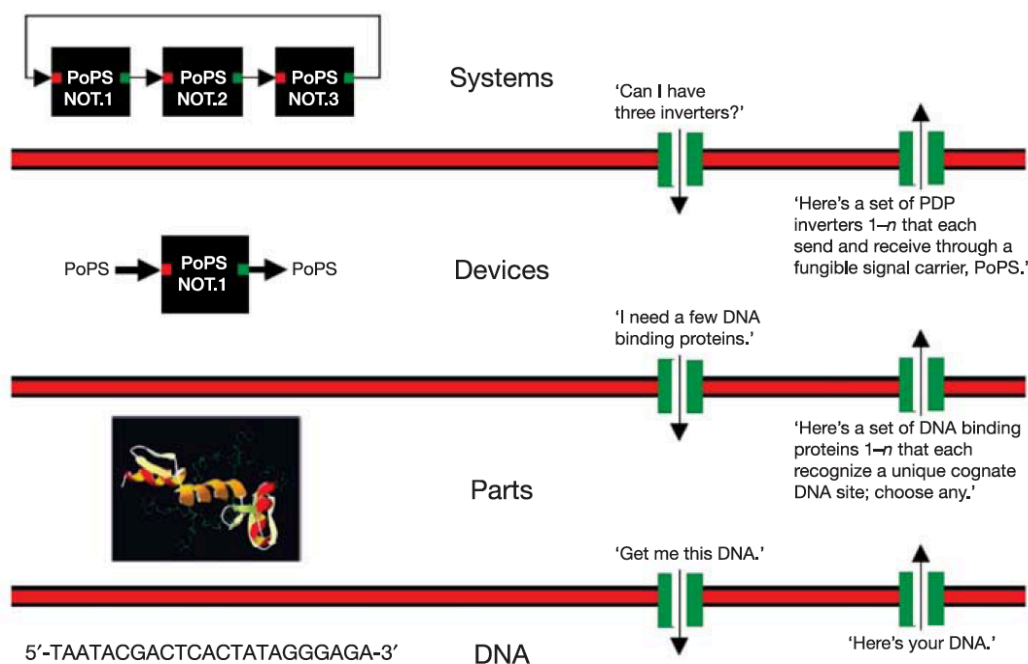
PoPS NOT.1

PoPS NOT.2

PoPS NOT.3

Systems

'Can I have three inverters?'

'Here's a set of PDP inverters 1–$n$ that each send and receive through a fungible signal carrier, PoPS.'

PoPS

PoPS NOT.1

PoPS

Devices

'I need a few DNA binding proteins.'

'Here's a set of DNA binding proteins 1–$n$ that each recognize a unique cognate DNA site; choose any.'

Parts

'Get me this DNA.'

'Here's your DNA.'

5′-TAATACGACTCACTATAGGGAGA-3′

DNA